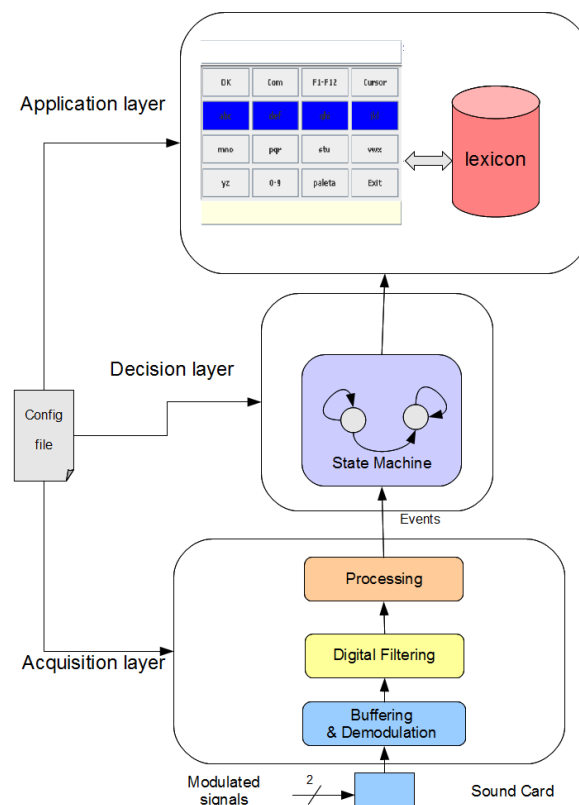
Application layer

OK
Com
F1-F12
Cursor
abc
def
ghi
jkl
mno
pqr
stu
vwx
yz
0-9
paleta
Exit

lexicon

Decision layer

Config file

State Machine

Events

Processing

Digital Filtering

Acquisition layer

Buffering & Demodulation

Modulated signals

2

Sound Card